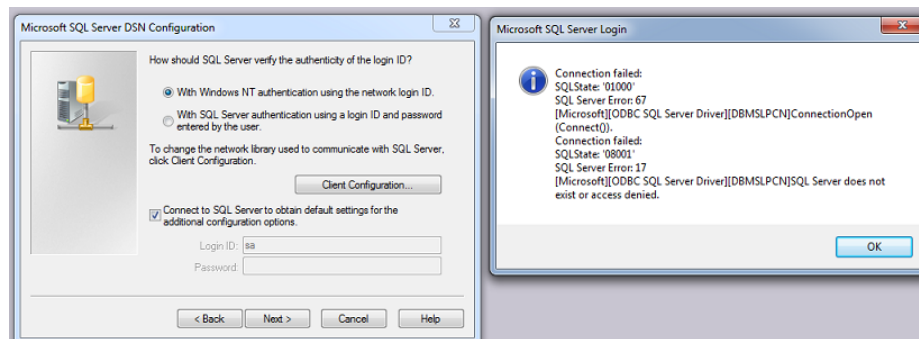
Microsoft SQL Server DSN Configuration

How should SQL Server verify the authenticity of the login ID?

With Windows NT authentication using the network login ID.

With SQL Server authentication using a login ID and password entered by the user.

To change the network library used to communicate with SQL Server, click Client Configuration.

Client Configuration...

Connect to SQL Server to obtain default settings for the additional configuration options.

Login ID: sa

Password:

< Back | Next > | Cancel | Help

Microsoft SQL Server Login

Connection failed:
SQLState: '01000'
SQL Server Error: 67
[Microsoft][ODBC SQL Server Driver][DBMSLPCN]ConnectionOpen (Connect()).
Connection failed:
SQLState: '08001'
SQL Server Error: 17
[Microsoft][ODBC SQL Server Driver][DBMSLPCN]SQL Server does not exist or access denied.

OK